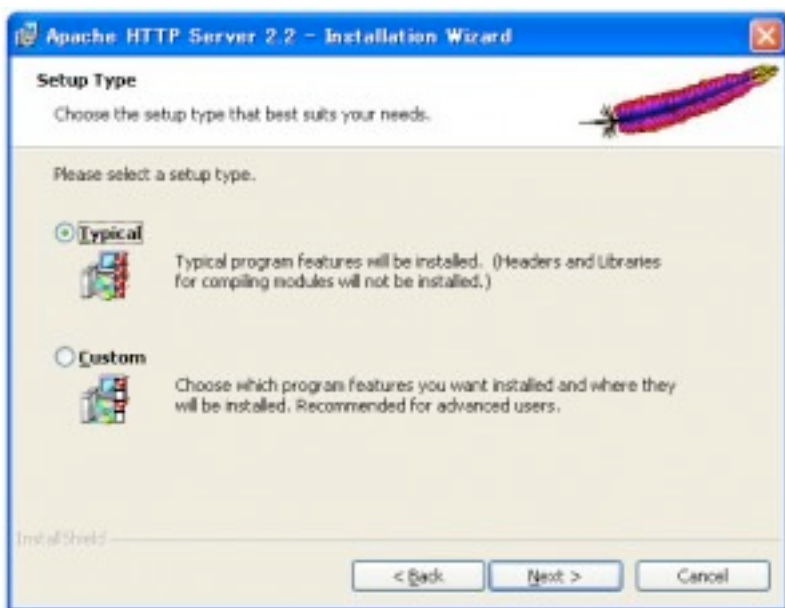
Apache HTTP Server 2.2 - Installation Wizard

Setup Type

Choose the setup type that best suits your needs.

Please select a setup type.

Typical

Typical program features will be installed. (Headers and Libraries for compiling modules will not be installed.)

Custom

Choose which program features you want installed and where they will be installed. Recommended for advanced users.

InstallShield

< Back

Next >

Cancel